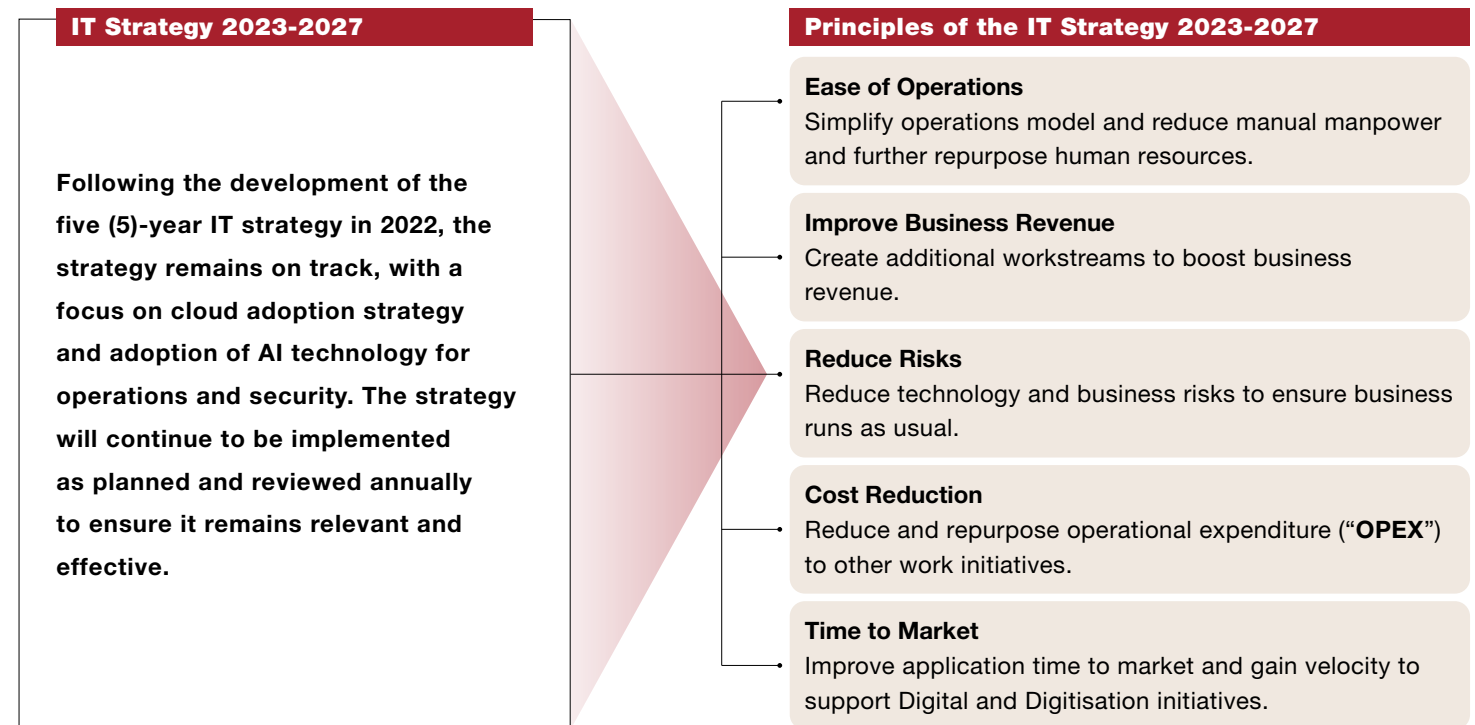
IT Strategy 2023-2027

Following the development of the five (5)-year IT strategy in 2022, the strategy remains on track, with a focus on cloud adoption strategy and adoption of AI technology for operations and security. The strategy will continue to be implemented as planned and reviewed annually to ensure it remains relevant and effective.

Principles of the IT Strategy 2023-2027

Ease of Operations
Simplify operations model and reduce manual manpower and further repurpose human resources.

Improve Business Revenue
Create additional workstreams to boost business revenue.

Reduce Risks
Reduce technology and business risks to ensure business runs as usual.

Cost Reduction
Reduce and repurpose operational expenditure ("OPEX") to other work initiatives.

Time to Market
Improve application time to market and gain velocity to support Digital and Digitisation initiatives.